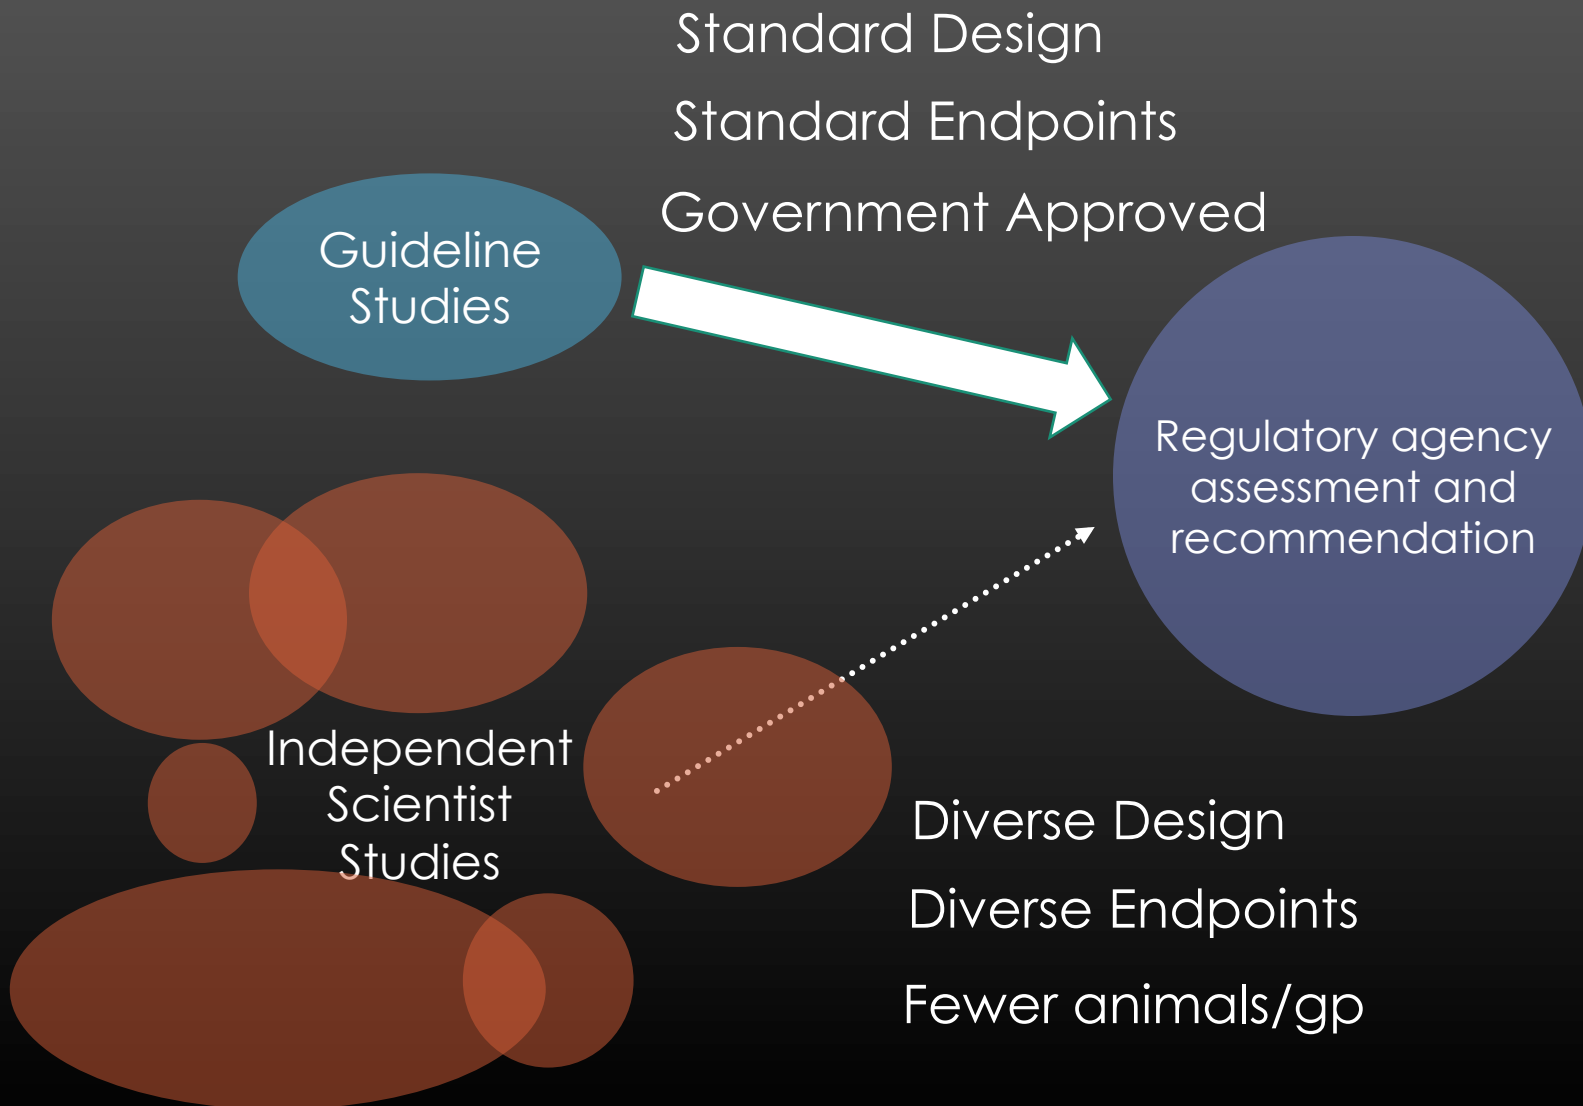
Standard Design

Standard Endpoints

Government Approved

Guideline Studies

Regulatory agency assessment and recommendation

Independent Scientist Studies

Diverse Design

Diverse Endpoints

Fewer animals/gp